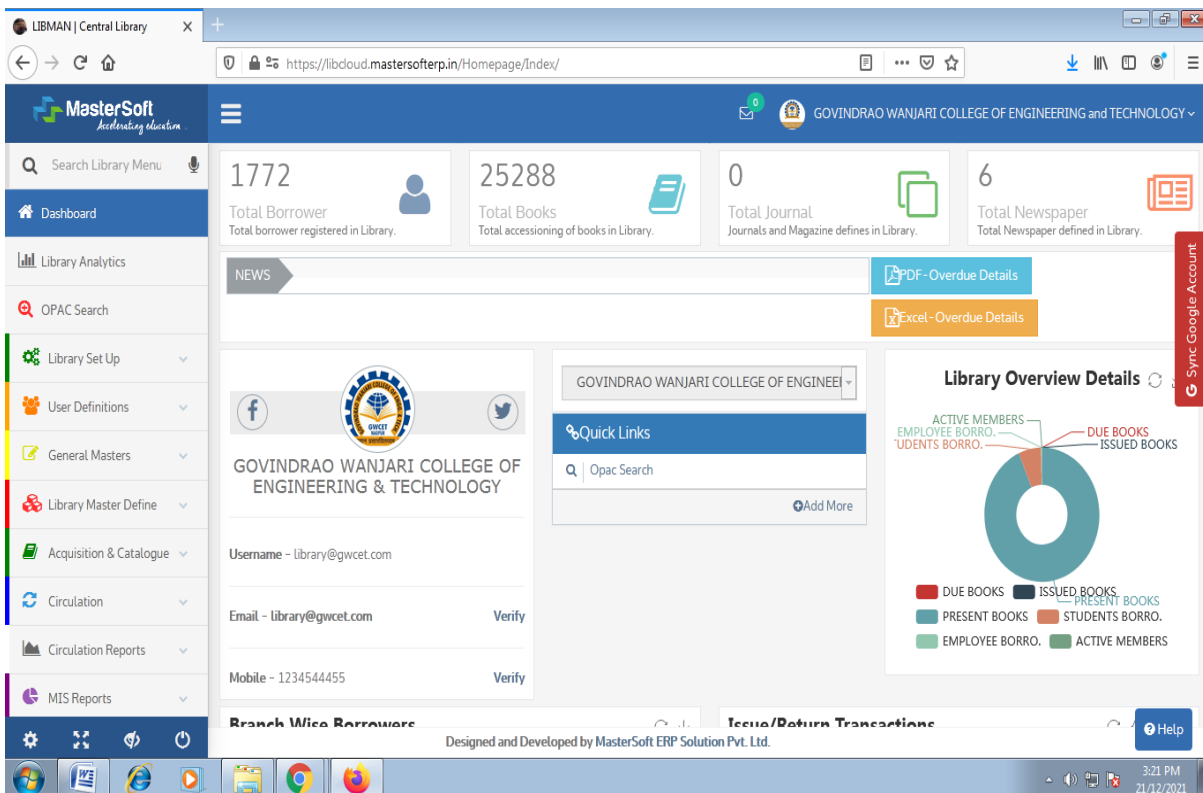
LIBMAN | Central Library ×

https://libcloud.mastersofterp.in/Homepage/Index/

MasterSoft
Accelerating education

0

GOVINDRAO WANJARI COLLEGE OF ENGINEERING and TECHNOLOGY

Search Library Menu

Dashboard

Library Analytics

OPAC Search

Library Set Up

User Definitions

General Masters

Library Master Define

Acquisition & Catalogue

Circulation

Circulation Reports

MIS Reports

1772
Total Borrower
Total borrower registered in Library.

25288
Total Books
Total accessioning of books in Library.

0
Total Journal
Journals and Magazine defines in Library.

6
Total Newspaper
Total Newspaper defined in Library.

NEWS

PDF-Overdue Details

Excel-Overdue Details

Sync Google Account

GWCET

GOVINDRAO WANJARI COLLEGE OF ENGINEERING & TECHNOLOGY

Username - library@gwcet.com

Email - library@gwcet.com Verify

Mobile - 1234544455 Verify

GOVINDRAO WANJARI COLLEGE OF ENGINEEI

Quick Links

Opac Search

Add More

Library Overview Details

ACTIVE MEMBERS
EMPLOYEE BORRO.
UDENTS BORRO.
DUE BOOKS
ISSUED BOOKS
PRESENT BOOKS

DUE BOOKS ISSUED BOOKS
PRESENT BOOKS STUDENTS BORRO.
EMPLOYEE BORRO. ACTIVE MEMBERS

Branch Wise Borrowers

Issue/Return Transactions

Designed and Developed by MasterSoft ERP Solution Pvt. Ltd.

Help

3:21 PM
21/12/2021